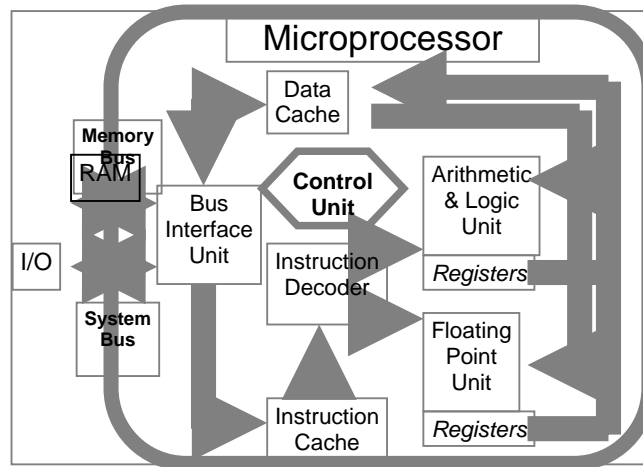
Microprocessor

Data Cache

Memory Bus

RAM

Bus Interface Unit

Control Unit

Arithmetic & Logic Unit

Registers

I/O

Instruction Decoder

System Bus

Floating Point Unit

Instruction Cache

Registers